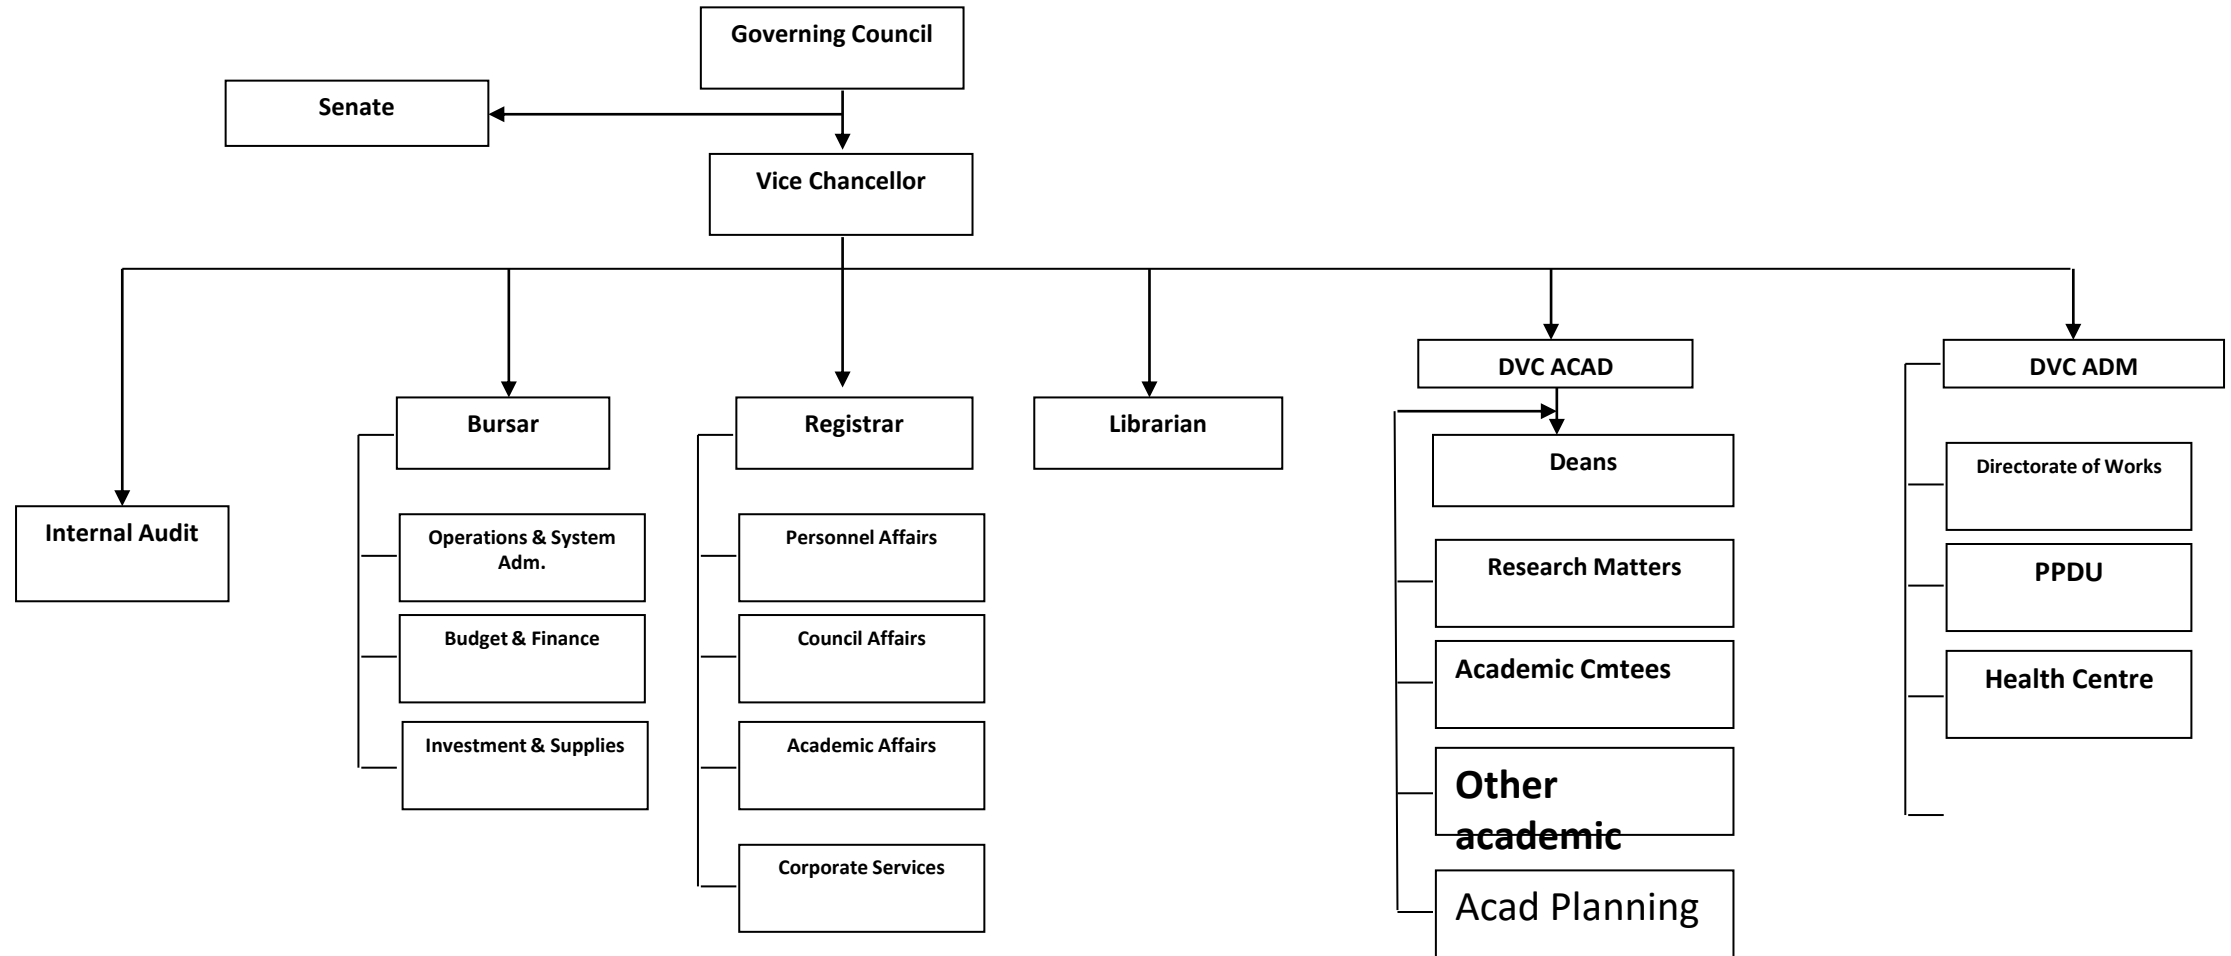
Governing Council

Senate

Vice Chancellor

Internal Audit

Bursar

Operations & System Adm.

Budget & Finance

Investment & Supplies

Registrar

Personnel Affairs

Council Affairs

Academic Affairs

Corporate Services

Librarian

DVC ACAD

Deans

Research Matters

Academic Cmtees

Other academic

Acad Planning

DVC ADM

Directorate of Works

PPDU

Health Centre